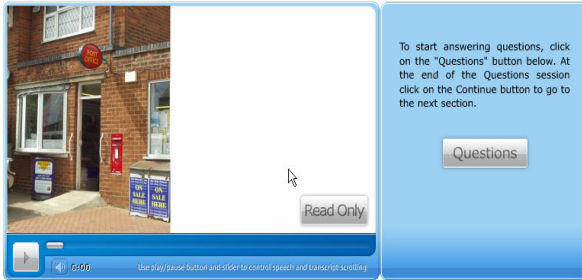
POST OFFICE

ON SALE HERE

ON SALE HERE

Read Only

0:00

Use play/pause button and slider to control speech and transcript scrolling

To start answering questions, click on the "Questions" button below. At the end of the Questions session click on the Continue button to go to the next section.

Questions